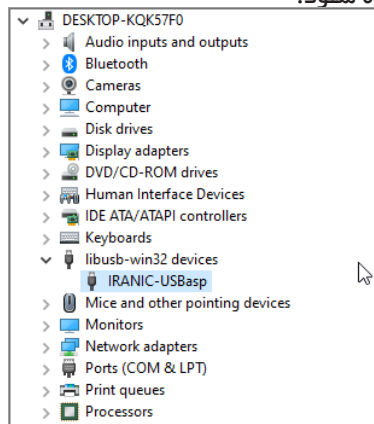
DESKTOP-KQK57F0
Audio inputs and outputs
Bluetooth
Cameras
Computer
Disk drives
Display adapters
DVD/CD-ROM drives
Human Interface Devices
IDE ATA/ATAPI controllers
Keyboards
libusb-win32 devices
IRANIC-USBasp
Mice and other pointing devices
Monitors
Network adapters
Ports (COM & LPT)
Print queues
Processors